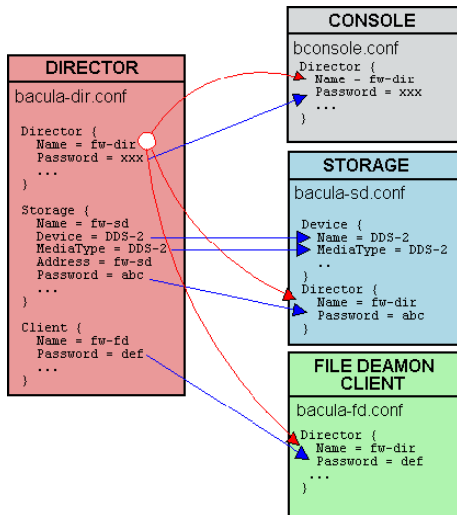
DIRECTOR

bacula-dir.conf

Director {
Name = fw-dir
Password = xxx
...
}

Storage {
Name = fw-sd
Device = DDS-2
MediaType = DDS-2
Address = fw-sd
Password = abc
...
}

Client {
Name = fw-fd
Password = def
...
}

CONSOLE

bconsole.conf

Director {
Name - fw-dir
Password = xxx
...
}

STORAGE

bacula-sd.conf

Device {
Name = DDS-2
MediaType = DDS-2
..
}
Director {
Name = fw-dir
Password = abc
}

FILE DEAMON CLIENT

bacula-fd.conf

Director {
Name = fw-dir
Password = def
...
}